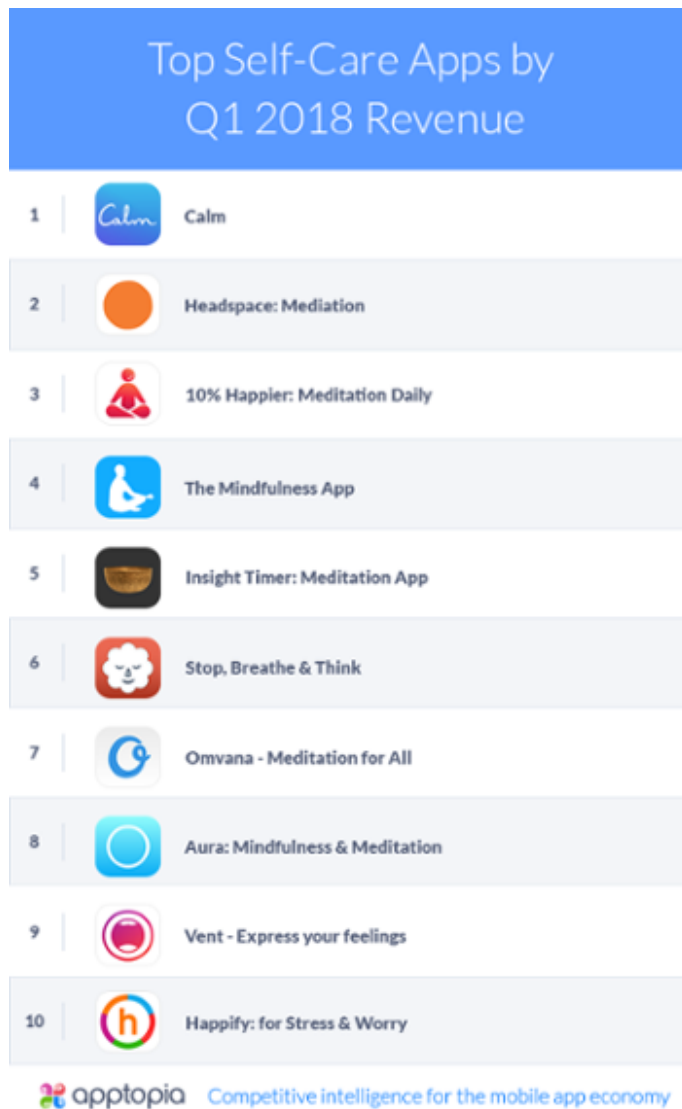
Top Self-Care Apps by Q1 2018 Revenue

| | | |
|---|---|---|
| 1 | Calm | Calm |
| 2 | | Headspace: Mediation |
| 3 | | 10% Happier: Meditation Daily |
| 4 | | The Mindfulness App |
| 5 | | Insight Timer: Meditation App |
| 6 | | Stop, Breathe & Think |
| 7 | | Omvana - Meditation for All |
| 8 | | Aura: Mindfulness & Meditation |
| 9 | | Vent - Express your feelings |
| 10 | h | Happify: for Stress & Worry |

apptopia Competitive intelligence for the mobile app economy